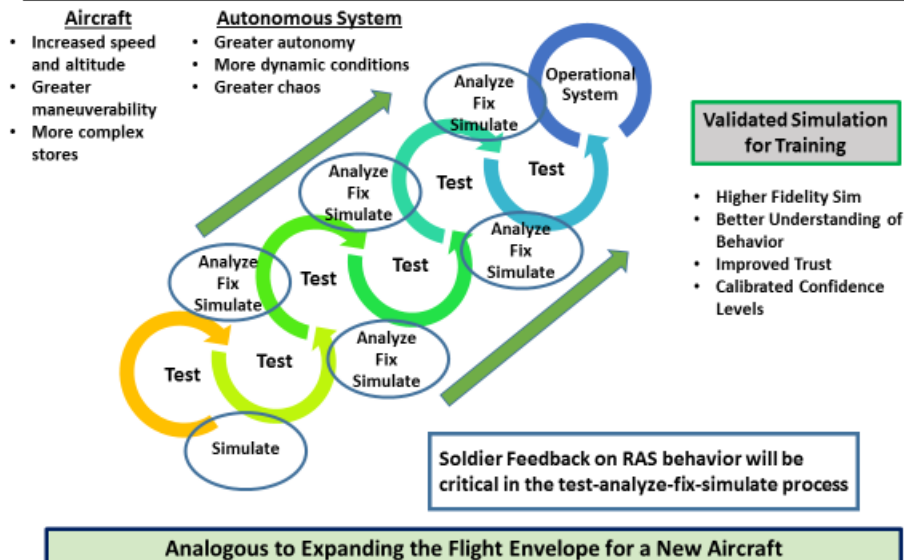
Aircraft
• Increased speed and altitude
• Greater maneuverability
• More complex stores

Autonomous System
• Greater autonomy
• More dynamic conditions
• Greater chaos

Operational System

Analyze Fix Simulate

Test

Test

Analyze Fix Simulate

Test

Analyze Fix Simulate

Analyze Fix Simulate

Test

Test

Analyze Fix Simulate

Test

Simulate

Validated Simulation for Training

• Higher Fidelity Sim
• Better Understanding of Behavior
• Improved Trust
• Calibrated Confidence Levels

Soldier Feedback on RAS behavior will be critical in the test-analyze-fix-simulate process

Analogous to Expanding the Flight Envelope for a New Aircraft